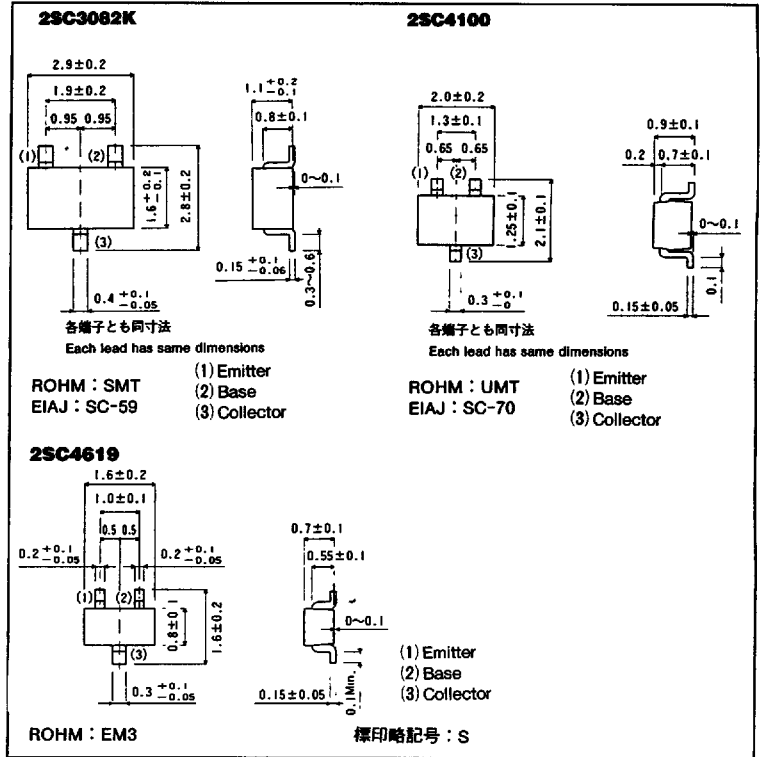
2SC3082K

2.9±0.2

1.9±0.2

0.95 0.95

(1) (2)

$1.6^{+0.2}_{-0.1}$

2.8±0.2

(3)

0.4 $^{+0.1}_{-0.05}$

$1.1^{+0.2}_{-0.1}$

0.8±0.1

0~0.1

0.15 $^{+0.1}_{-0.06}$

0.3~0.6

各端子とも同寸法
Each lead has same dimensions

ROHM : SMT
EIAJ : SC-59

(1) Emitter
(2) Base
(3) Collector

2SC4100

2.0±0.2

1.3±0.1

0.65 0.65

(1) (2)

1.25±0.1

2.1±0.1

(3)

0.3 $^{+0.1}_{-0}$

0.9±0.1

0.2 0.7±0.1

0~0.1

0.1

0.15±0.05

各端子とも同寸法
Each lead has same dimensions

ROHM : UMT
EIAJ : SC-70

(1) Emitter
(2) Base
(3) Collector

2SC4619

1.6±0.2

1.0±0.1

0.5 0.5

0.2 $^{+0.1}_{-0.05}$

0.2 $^{+0.1}_{-0.05}$

(1) (2)

0.8±0.1

1.6±0.2

(3)

0.3 $^{+0.1}_{-0.05}$

0.7±0.1

0.55±0.1

0~0.1

0.15±0.05

0.1Min.

(1) Emitter
(2) Base
(3) Collector

ROHM : EM3

標印略記号 : S